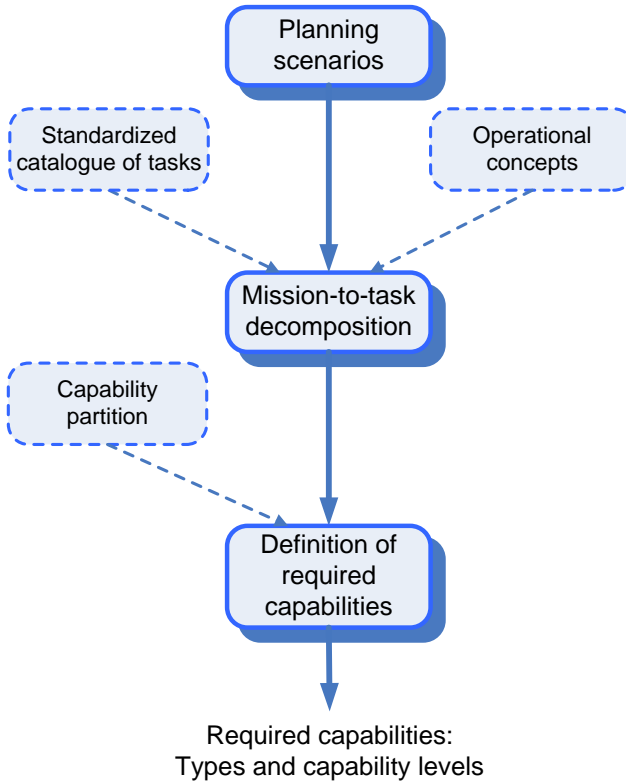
Planning scenarios

Standardized catalogue of tasks

Operational concepts

Mission-to-task decomposition

Capability partition

Definition of required capabilities

Required capabilities:
Types and capability levels